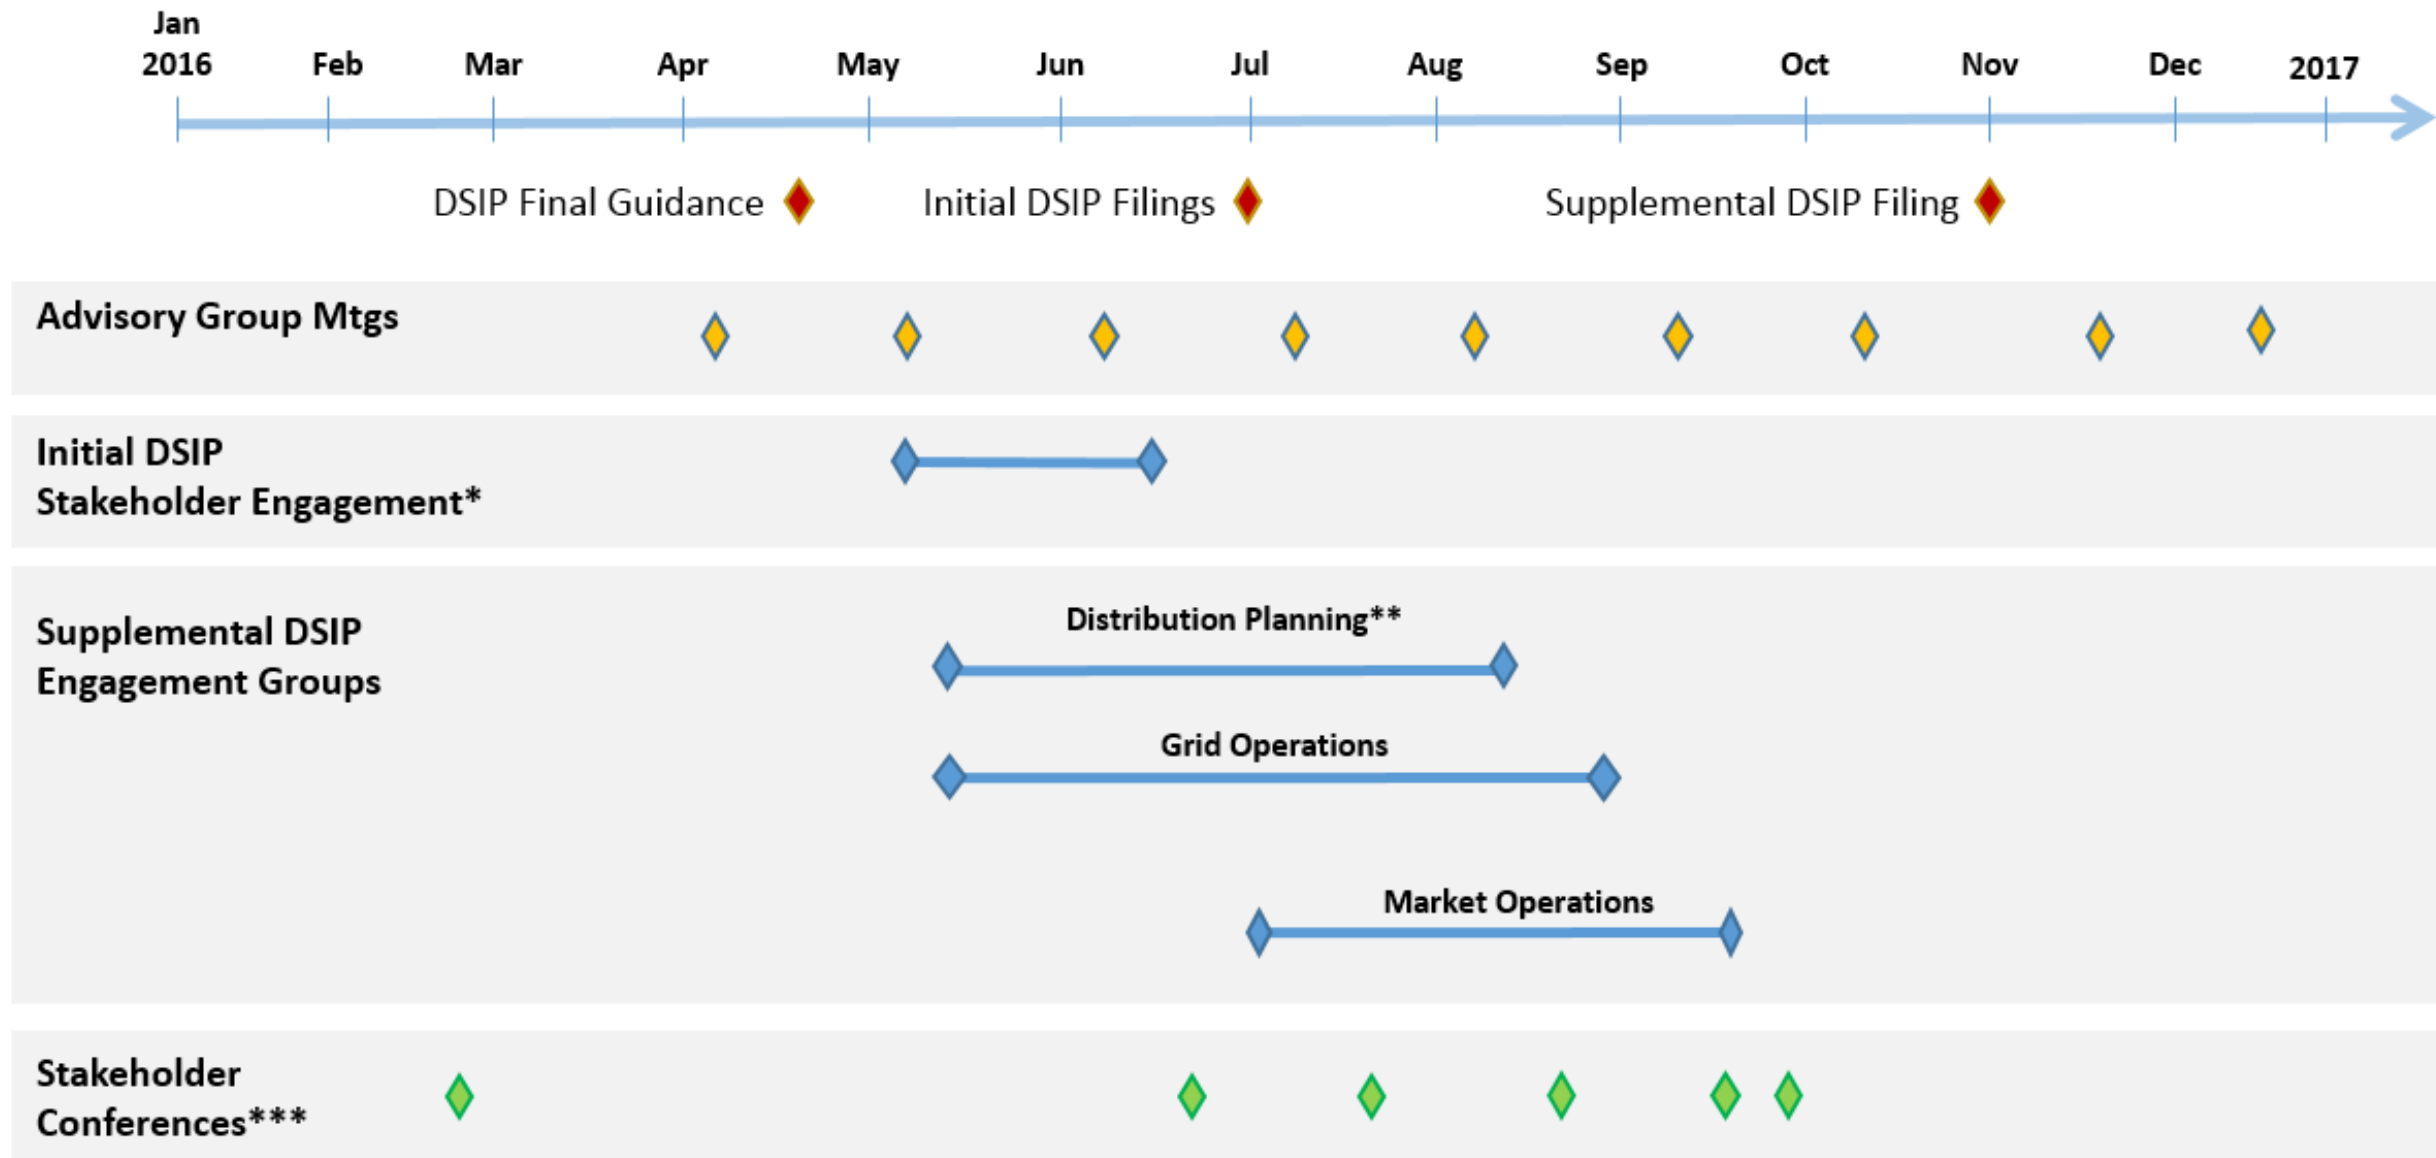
Jan 2016 Feb Mar Apr May Jun Jul Aug Sep Oct Nov Dec 2017

DSIP Final Guidance
Initial DSIP Filings
Supplemental DSIP Filing

Advisory Group Mtgs

Initial DSIP Stakeholder Engagement*

Supplemental DSIP Engagement Groups

Distribution Planning**

Grid Operations

Market Operations

Stakeholder Conferences***